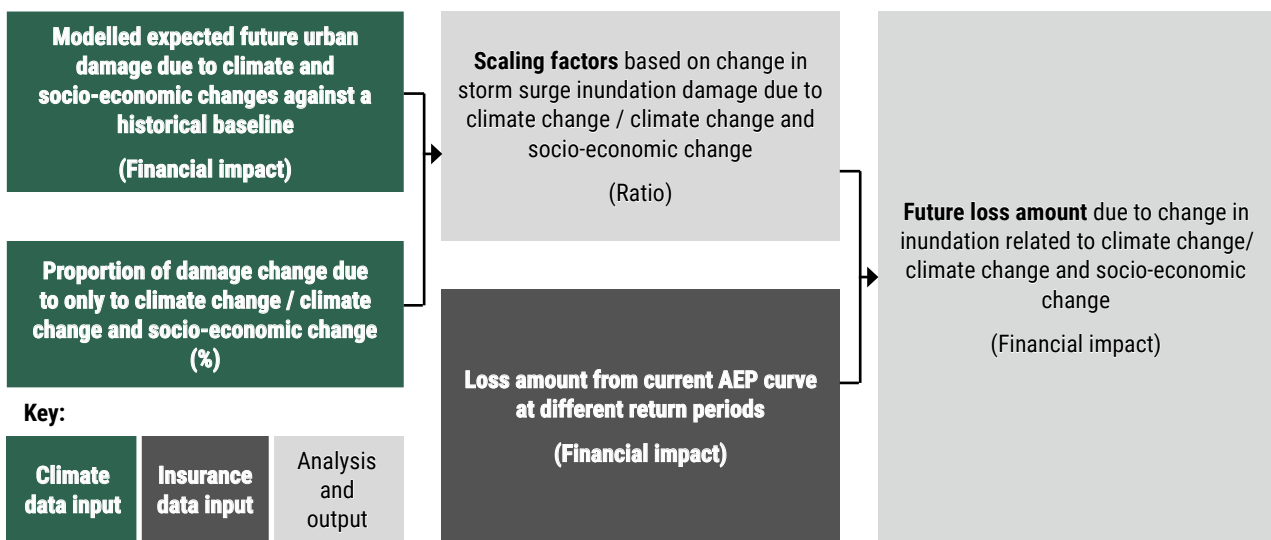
Modelled expected future urban damage due to climate and socio-economic changes against a historical baseline

(Financial impact)

Proportion of damage change due to only to climate change / climate change and socio-economic change (%)

Key:

Climate data input

Insurance data input

Analysis and output

Scaling factors based on change in storm surge inundation damage due to climate change / climate change and socio-economic change

(Ratio)

Loss amount from current AEP curve at different return periods

(Financial impact)

Future loss amount due to change in inundation related to climate change/ climate change and socio-economic change

(Financial impact)